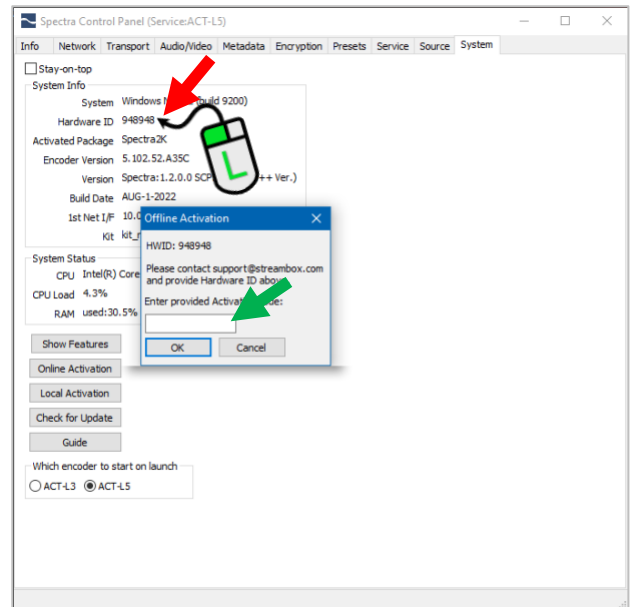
Spectra Control Panel (Service:ACT-L5)

Info Network Transport Audio/Video Metadata Encryption Presets Service Source System

Stay-on-top

System Info

System Windows N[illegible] Build 9200)

Hardware ID 948948

Activated Package Spectra2K

Encoder Version 5.102.52.A35C

Version Spectra:1.2.0.0 SCP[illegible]++ Ver.)

Build Date AUG-1-2022

1st Net I/F 10.0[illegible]

Kit kit_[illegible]

System Status

CPU Intel(R) Core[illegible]

CPU Load 4.3%

RAM used:30.5%

Show Features

Online Activation

Local Activation

Check for Update

Guide

Which encoder to start on launch

ACT-L3 ACT-L5

Offline Activation

HWID: 948948

Please contact support@streambox.com and provide Hardware ID above.

Enter provided Activati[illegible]de:

OK Cancel